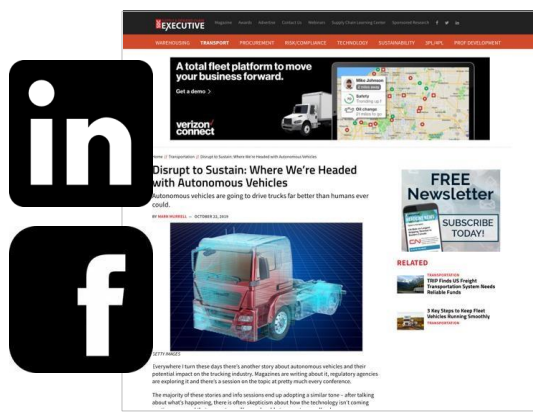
EXECUTIVE Magazine Awards Advertise Contact Us Webinars Supply Chain Learning Center Sponsored Research

WAREHOUSING TRANSPORT PROCUREMENT RISK/COMPLIANCE TECHNOLOGY SUSTAINABILITY 3PL/4PL PROF DEVELOPMENT

A total fleet platform to move your business forward.

Get a demo >

verizon connect

Mike Johnson
Safety
Oil change

Home // Transportation // Disrupt to Sustain: Where We're Headed with Autonomous Vehicles

Disrupt to Sustain: Where We're Headed with Autonomous Vehicles

Autonomous vehicles are going to drive trucks far better than humans ever could.

BY MARK MORRELL — OCTOBER 22, 2019

FREE Newsletter

SUBSCRIBE TODAY!

RELATED

TRANSPORTATION
TRIP Finds US Freight Transportation System Needs Reliable Funds

5 Key Steps to Keep Fleet Vehicles Running Smoothly
TRANSPORTATION

GETTY IMAGES

Everywhere I turn these days there's another story about autonomous vehicles and their potential impact on the trucking industry. Magazines are writing about it, regulatory agencies are exploring it and there's a session on the topic at pretty much every conference.

The majority of these stories and info sessions end up adopting a similar tone – after talking about what's happening, there is often skepticism about how the technology isn't coming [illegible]